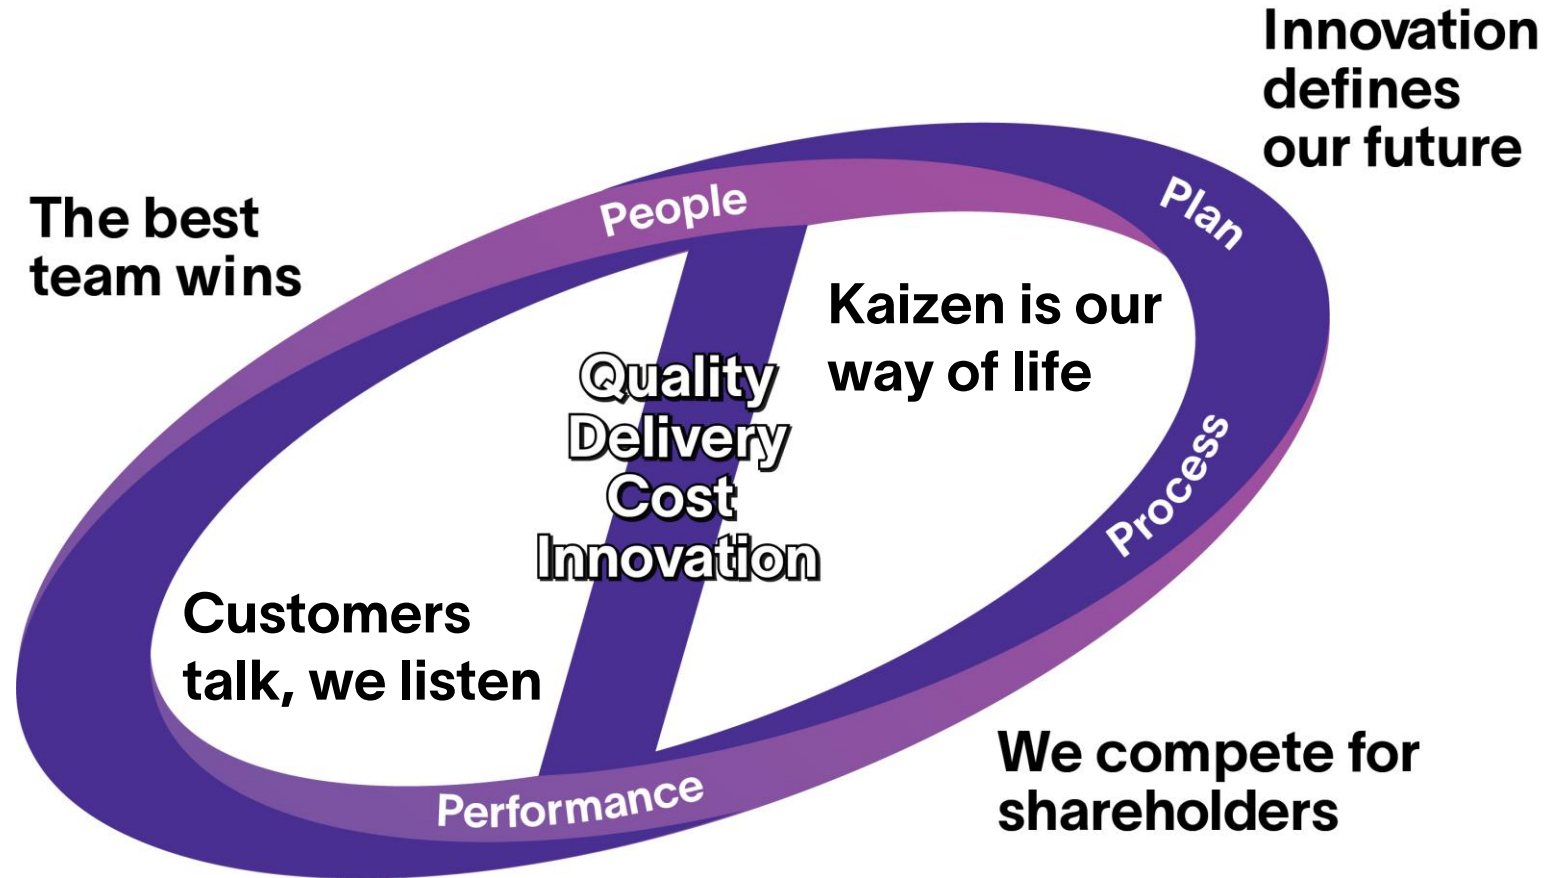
Innovation defines our future

The best team wins

People

Plan

Kaizen is our way of life

Quality
Delivery
Cost
Innovation

Process

Customers talk, we listen

We compete for shareholders

Performance